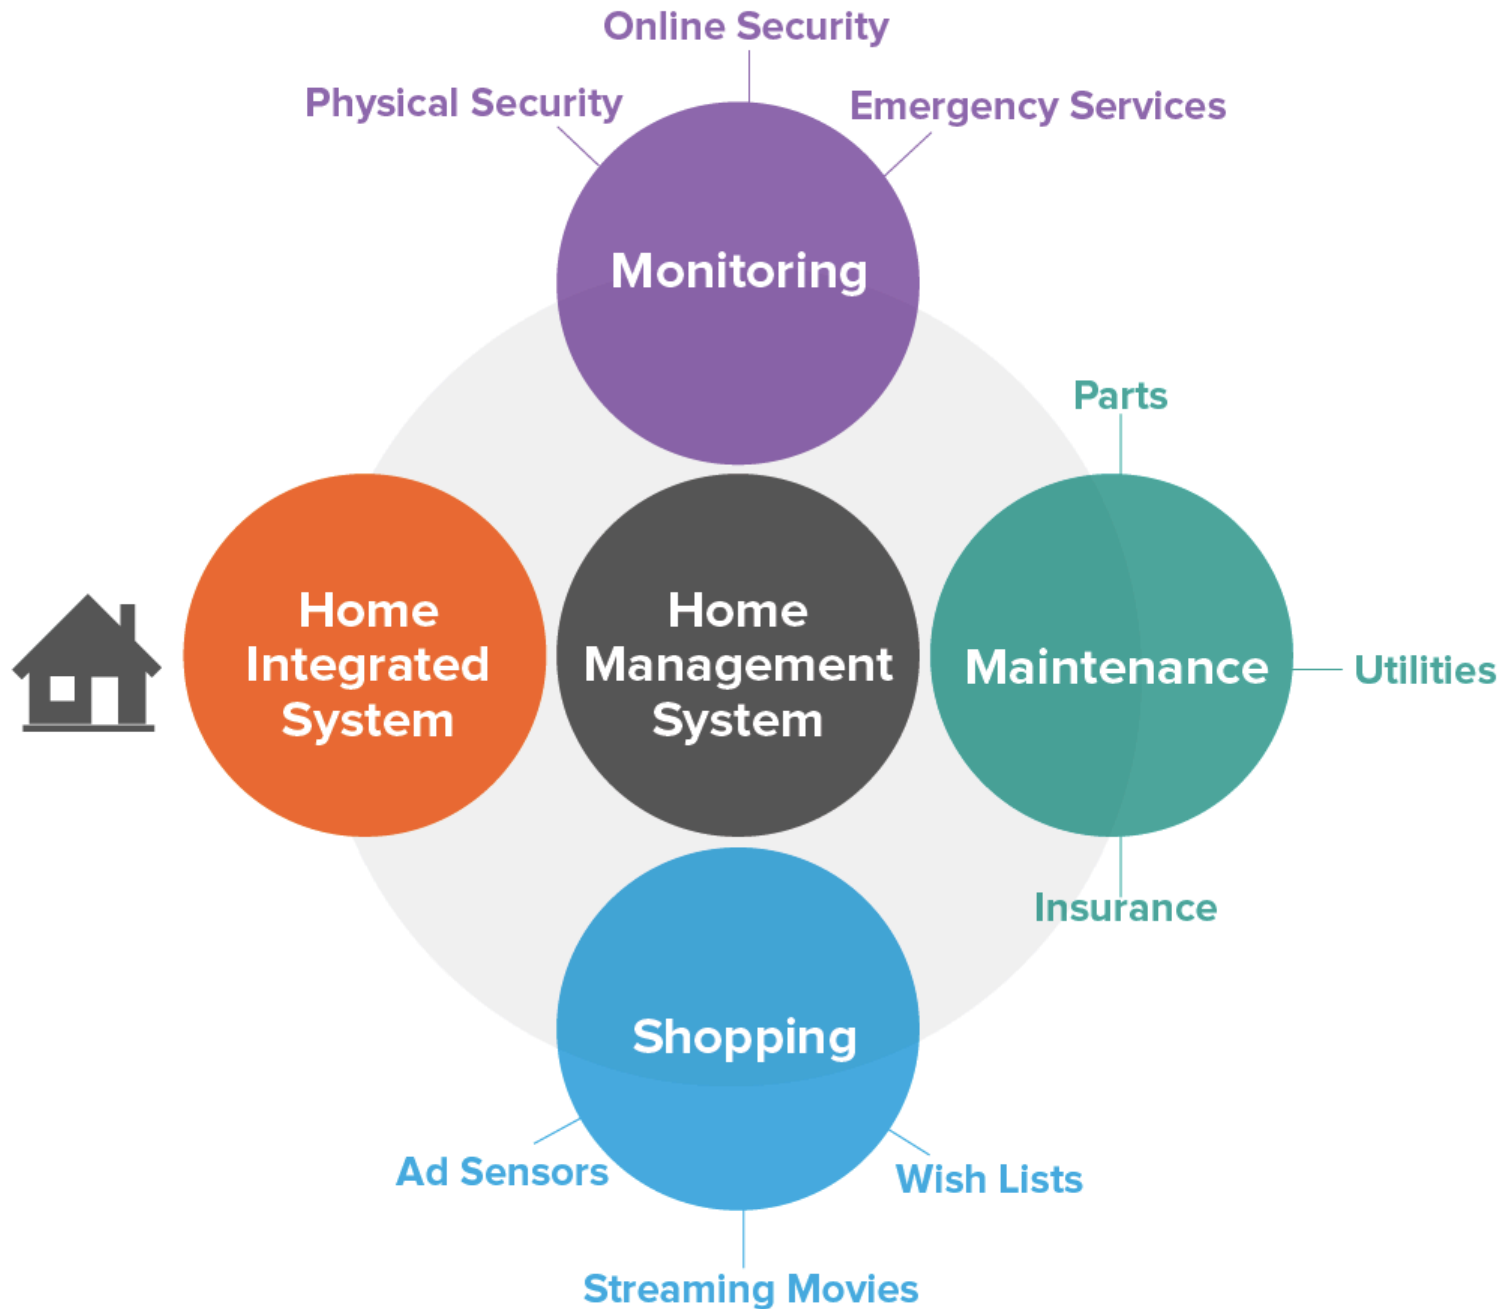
Online Security

Physical Security

Emergency Services

Monitoring

Parts

Home Integrated System

Home Management System

Maintenance

Utilities

Insurance

Shopping

Ad Sensors

Wish Lists

Streaming Movies